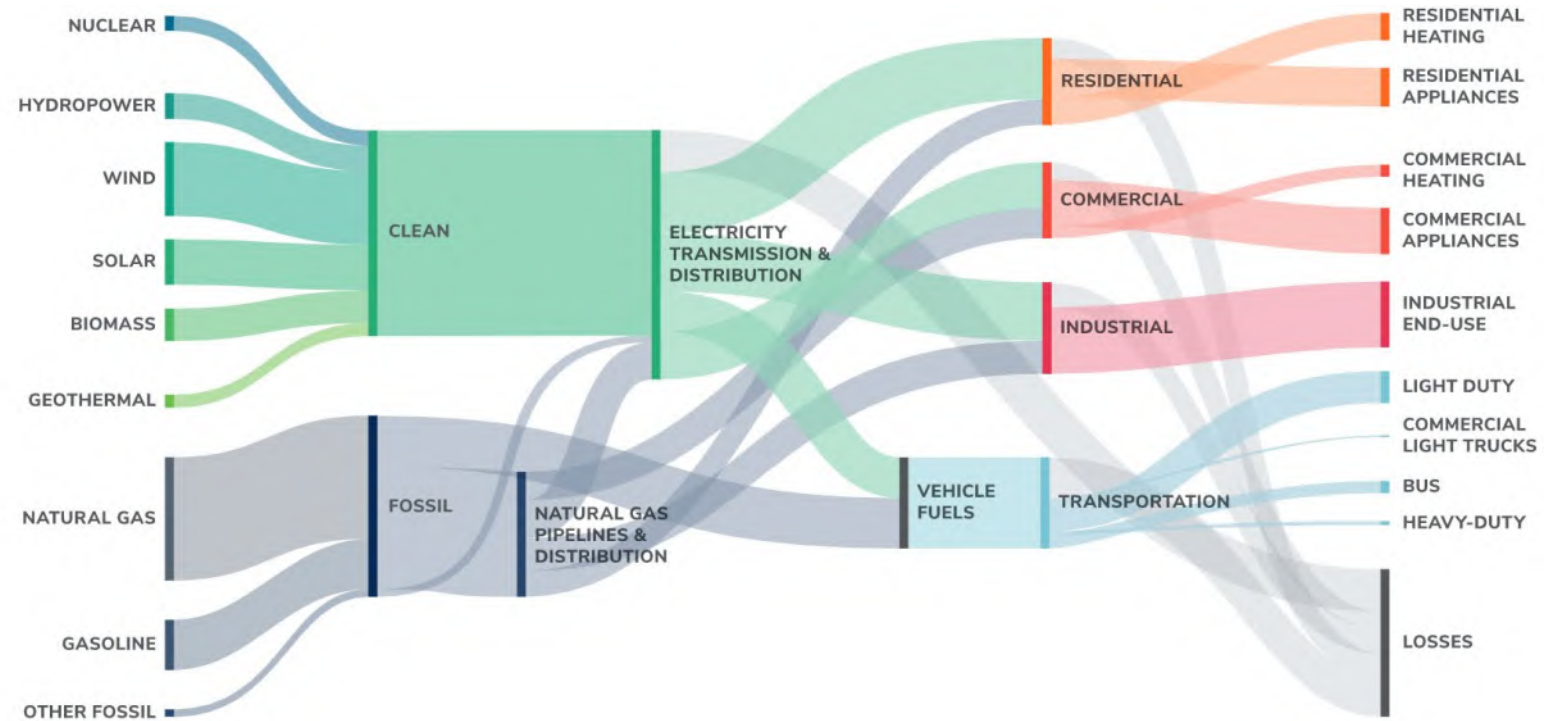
NUCLEAR

HYDROPOWER

WIND

SOLAR

BIOMASS

GEOTHERMAL

NATURAL GAS

GASOLINE

OTHER FOSSIL

CLEAN

FOSSIL

ELECTRICITY TRANSMISSION & DISTRIBUTION

NATURAL GAS PIPELINES & DISTRIBUTION

RESIDENTIAL

COMMERCIAL

INDUSTRIAL

VEHICLE FUELS

TRANSPORTATION

RESIDENTIAL HEATING

RESIDENTIAL APPLIANCES

COMMERCIAL HEATING

COMMERCIAL APPLIANCES

INDUSTRIAL END-USE

LIGHT DUTY

COMMERCIAL LIGHT TRUCKS

BUS

HEAVY-DUTY

LOSSES